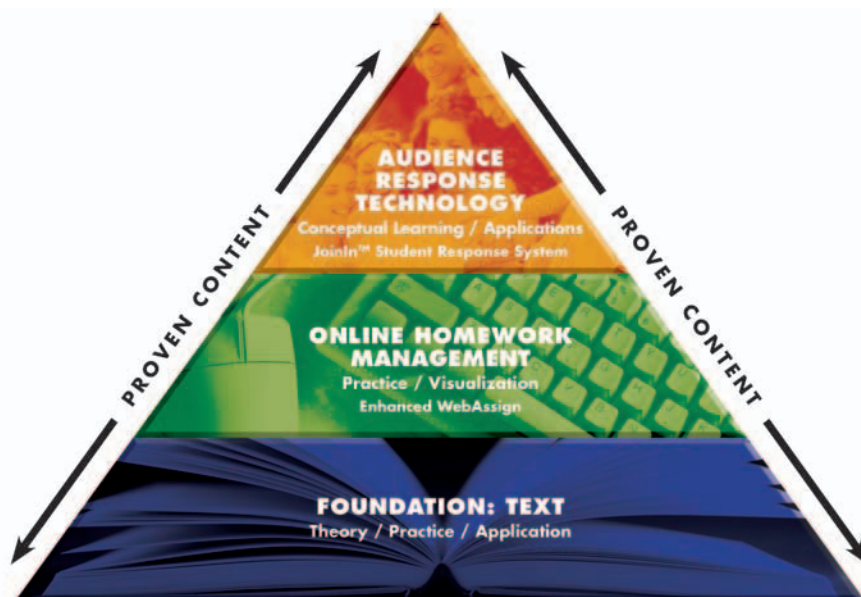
PROVEN CONTENT

AUDIENCE RESPONSE TECHNOLOGY
Conceptual Learning / Applications
JoinIn™ Student Response System

ONLINE HOMEWORK MANAGEMENT
Practice / Visualization
Enhanced WebAssign

FOUNDATION: TEXT
Theory / Practice / Application

PROVEN CONTENT